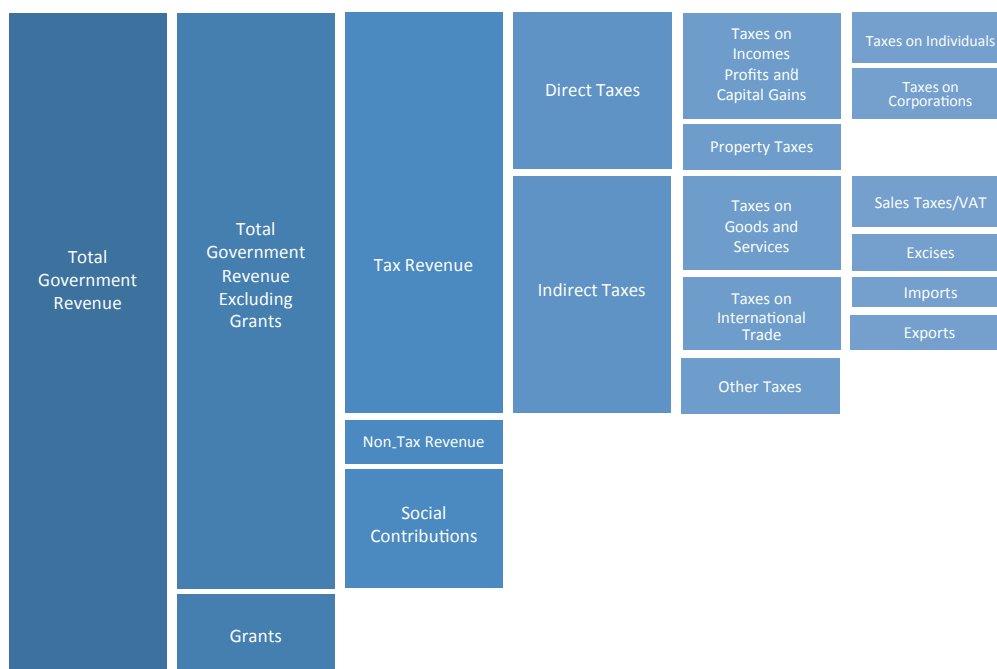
Total Government Revenue

Total Government Revenue Excluding Grants

Grants

Tax Revenue

Non_Tax Revenue

Social Contributions

Direct Taxes

Indirect Taxes

Taxes on Incomes Profits and Capital Gains

Property Taxes

Taxes on Goods and Services

Taxes on International Trade

Other Taxes

Taxes on Individuals

Taxes on Corporations

Sales Taxes/VAT

Excises

Imports

Exports